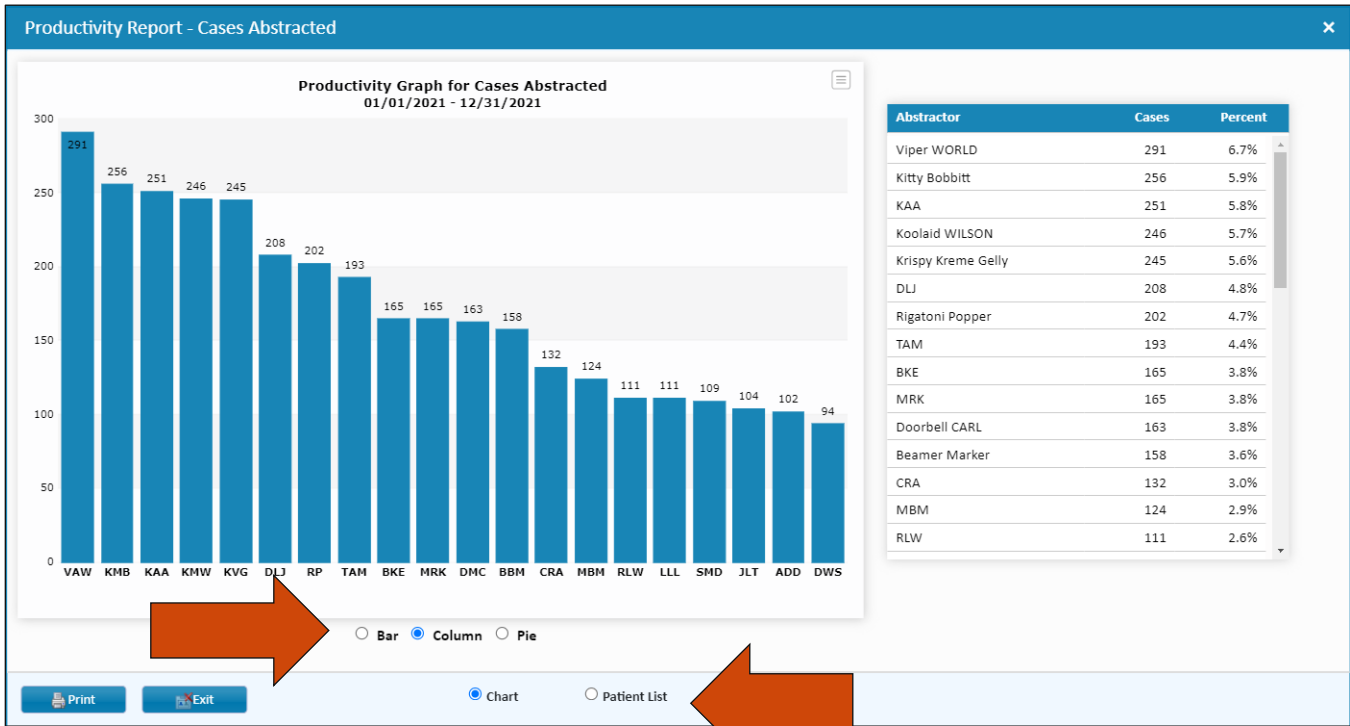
Productivity Report - Cases Abstracted

×

Productivity Graph for Cases Abstracted
01/01/2021 - 12/31/2021

300
250
200
150
100
50
0

291
256
251
246
245
208
202
193
165
165
163
158
132
124
111
111
109
104
102
94

VAW KMB KAA KMW KVG DLJ RP TAM BKE MRK DMC BBM CRA MBM RLW LLL SMD JLT ADD DWS

Bar Column Pie

| Abstractor | Cases | Percent |
|---|---|---|
| Viper WORLD | 291 | 6.7% |
| Kitty Bobbitt | 256 | 5.9% |
| KAA | 251 | 5.8% |
| Koolaid WILSON | 246 | 5.7% |
| Krispy Kreme Gelly | 245 | 5.6% |
| DLJ | 208 | 4.8% |
| Rigatoni Popper | 202 | 4.7% |
| TAM | 193 | 4.4% |
| BKE | 165 | 3.8% |
| MRK | 165 | 3.8% |
| Doorbell CARL | 163 | 3.8% |
| Beamer Marker | 158 | 3.6% |
| CRA | 132 | 3.0% |
| MBM | 124 | 2.9% |
| RLW | 111 | 2.6% |

Print Exit Chart Patient List